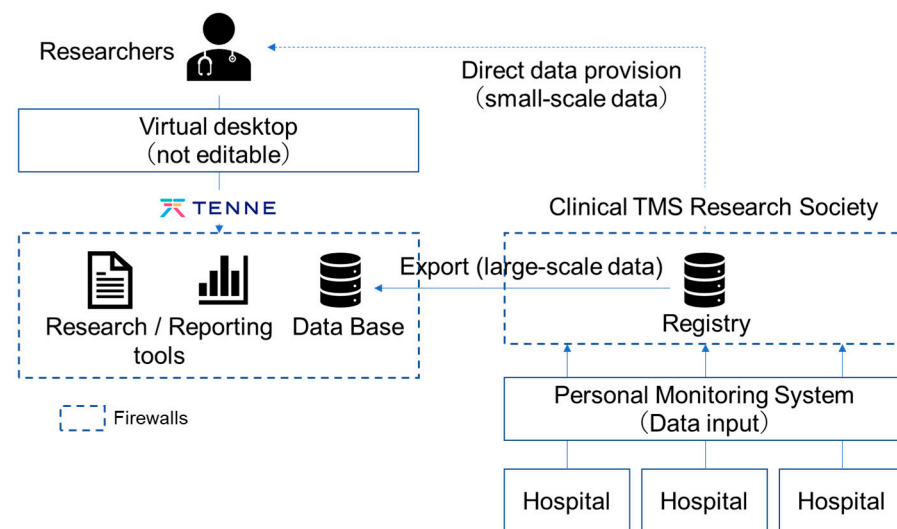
Researchers

Direct data provision
（small-scale data）

Virtual desktop
（not editable）

TENNE

Clinical TMS Research Society

Export (large-scale data)

Research / Reporting tools

Data Base

Registry

Firewalls

Personal Monitoring System
（Data input）

Hospital

Hospital

Hospital